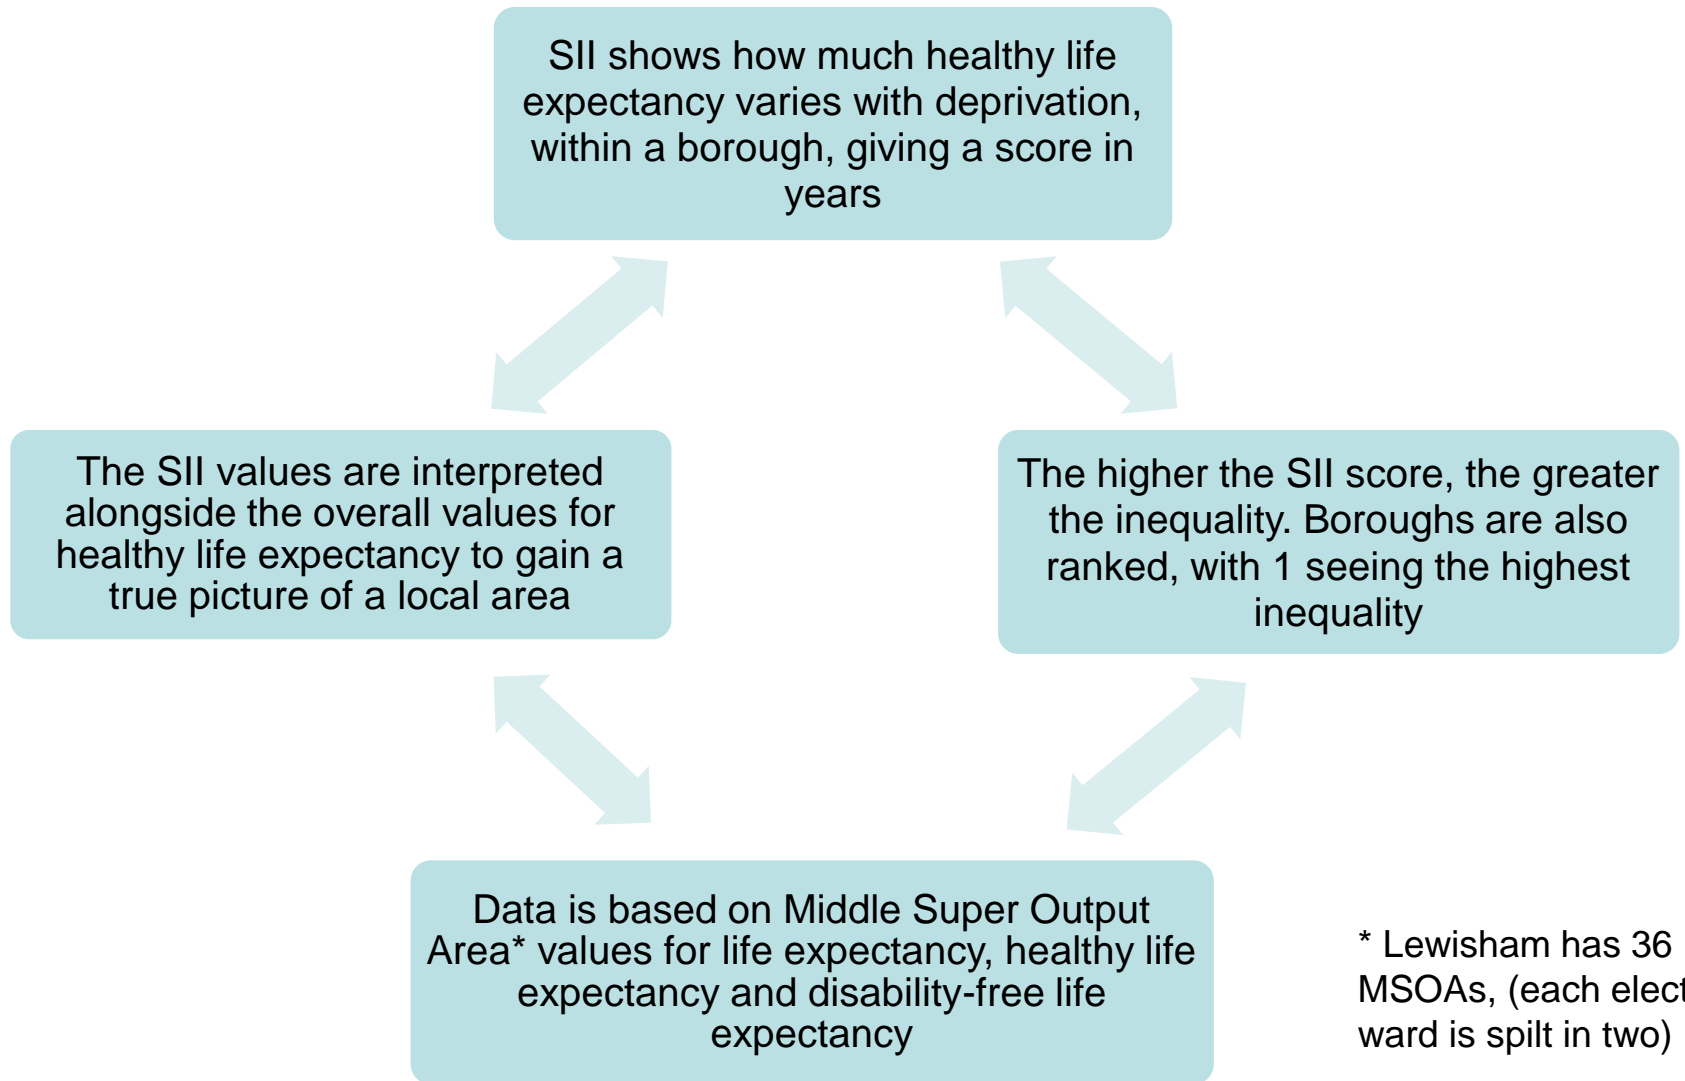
SII shows how much healthy life expectancy varies with deprivation, within a borough, giving a score in years

The higher the SII score, the greater the inequality. Boroughs are also ranked, with 1 seeing the highest inequality

Data is based on Middle Super Output Area* values for life expectancy, healthy life expectancy and disability-free life expectancy

The SII values are interpreted alongside the overall values for healthy life expectancy to gain a true picture of a local area

* Lewisham has 36 MSOAs, (each elect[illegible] ward is spilt in two)